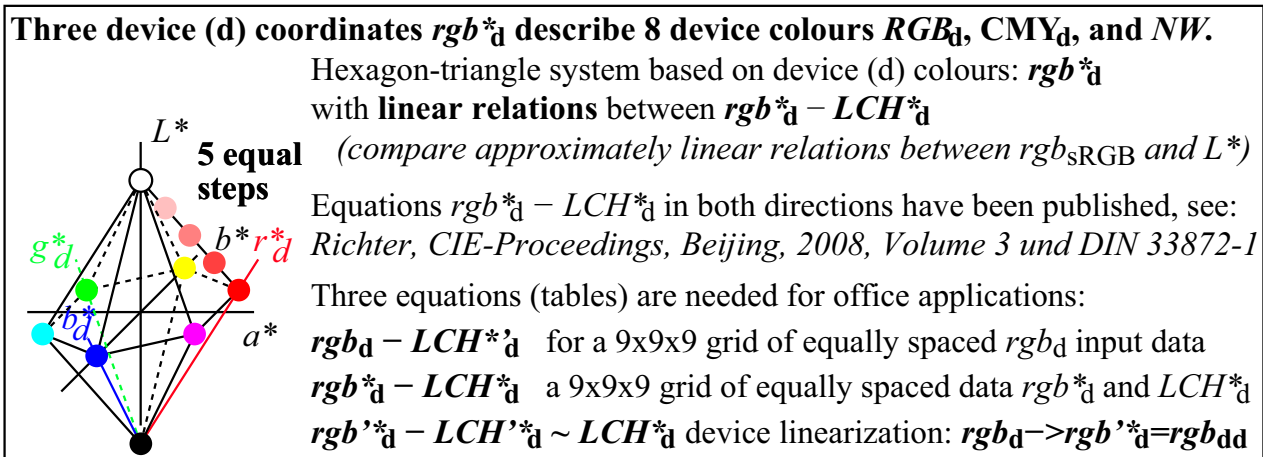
**Three device (d) coordinates $rgb*_d$ describe 8 device colours $RGB_d$, $CMY_d$, and $NW$.**

Hexagon-triangle system based on device (d) colours: $rgb*_d$
with **linear relations** between $rgb*_d - LCH*_d$
*(compare approximately linear relations between $rgb_{sRGB}$ and $L*$)*

Equations $rgb*_d - LCH*_d$ in both directions have been published, see:
*Richter, CIE-Proceedings, Beijing, 2008, Volume 3 und DIN 33872-1*

Three equations (tables) are needed for office applications:
$rgb_d - LCH*'_d$ for a 9x9x9 grid of equally spaced $rgb_d$ input data
$rgb*_d - LCH*_d$ a 9x9x9 grid of equally spaced data $rgb*_d$ and $LCH*_d$
$rgb'*_d - LCH'*_d \sim LCH*_d$ device linearization: $rgb_d \rightarrow rgb'*_d = rgb_{dd}$

$L*$
5 equal steps
$g*_d$
$b*$
$r*_d$
$b*_d$
$a*$